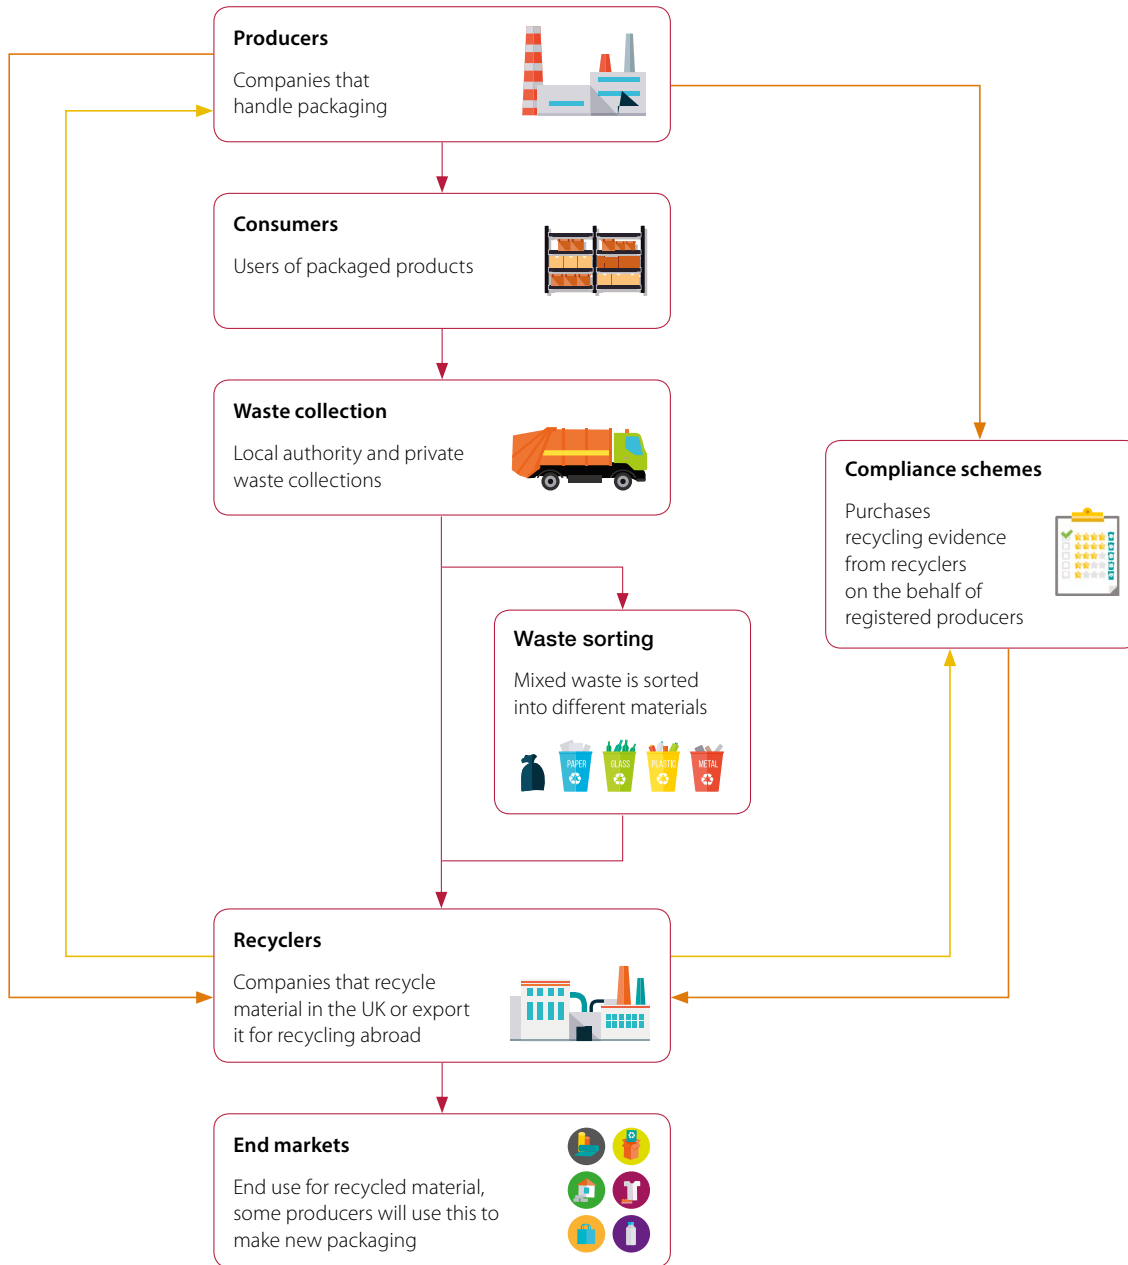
Producers

Companies that handle packaging

Consumers

Users of packaged products

Waste collection

Local authority and private waste collections

Compliance schemes

Purchases recycling evidence from recyclers on the behalf of registered producers

Waste sorting

Mixed waste is sorted into different materials

PAPER GLASS PLASTIC METAL

Recyclers

Companies that recycle material in the UK or export it for recycling abroad

End markets

End use for recycled material, some producers will use this to make new packaging